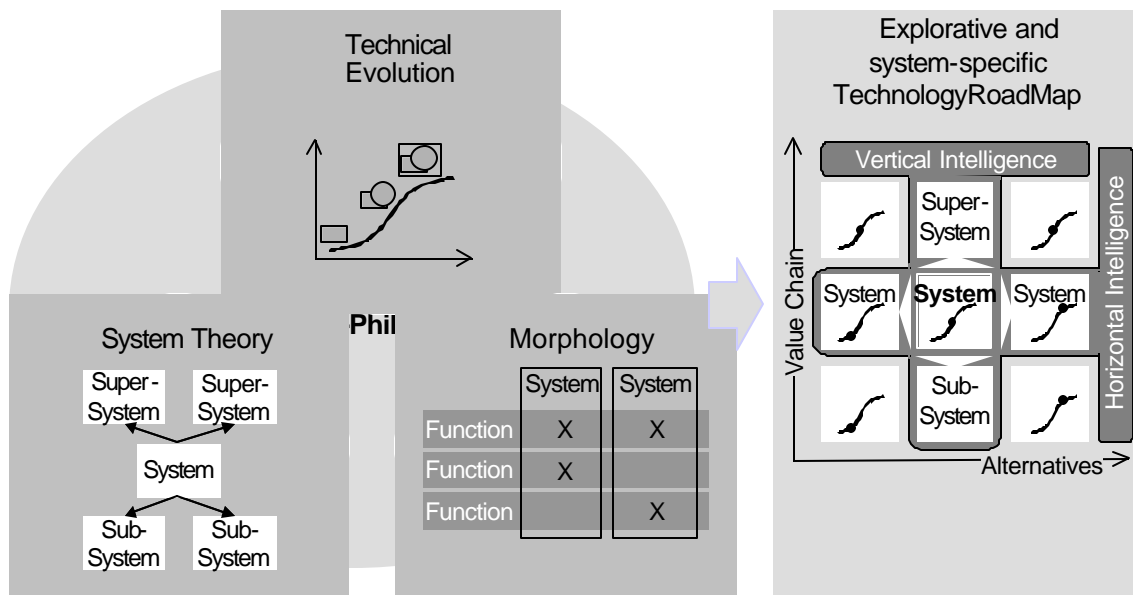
Technical Evolution

System Theory

Super-System

Super-System

System

Sub-System

Sub-System

Phil

Morphology

| | System | System |
|---|---|---|
| Function | X | X |
| Function | X | |
| Function | | X |

Explorative and system-specific TechnologyRoadMap

Vertical Intelligence

Horizontal Intelligence

Value Chain

Super-System

System

System

System

Sub-System

Alternatives